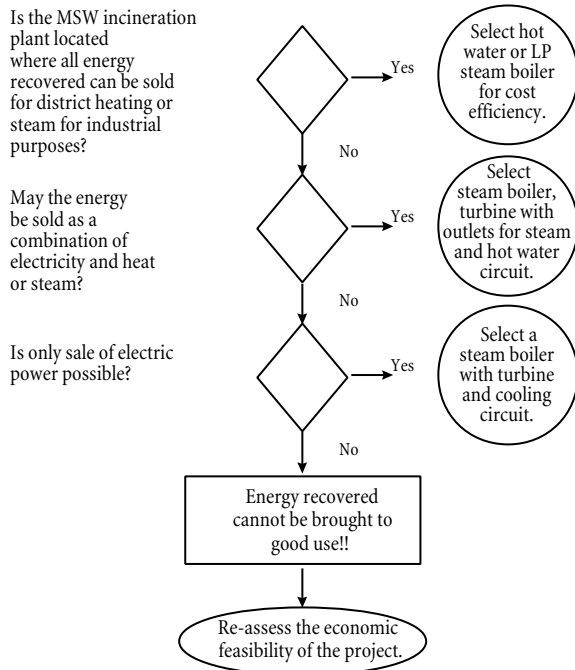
Is the MSW incineration plant located where all energy recovered can be sold for district heating or steam for industrial purposes?

Yes

Select hot water or LP steam boiler for cost efficiency.

No

May the energy be sold as a combination of electricity and heat or steam?

Yes

Select steam boiler, turbine with outlets for steam and hot water circuit.

No

Is only sale of electric power possible?

Yes

Select a steam boiler with turbine and cooling circuit.

No

Energy recovered cannot be brought to good use!!

Re-assess the economic feasibility of the project.